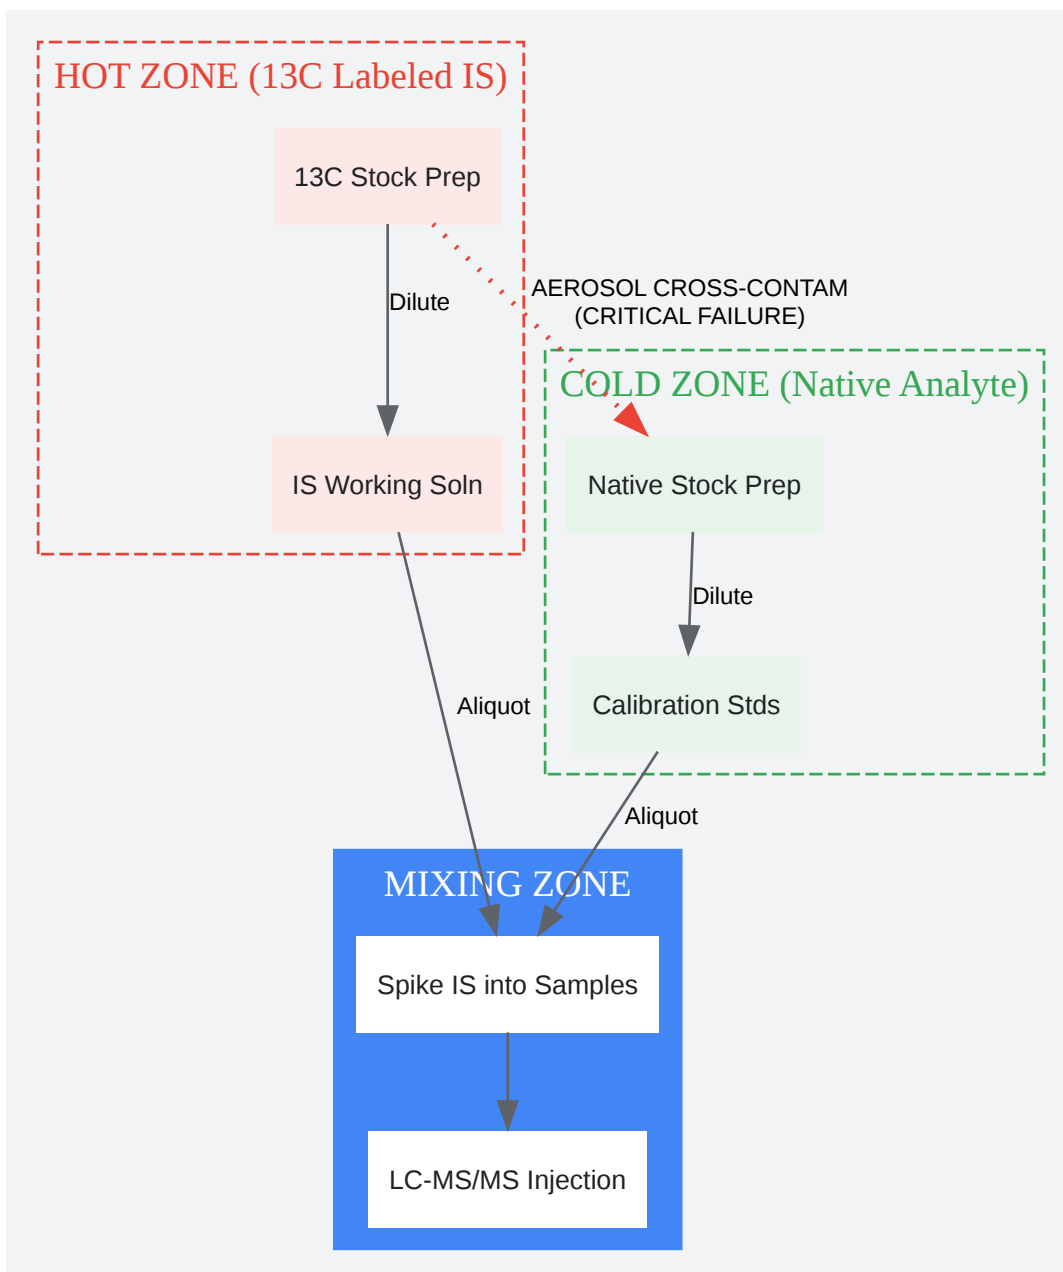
HOT ZONE (13C Labeled IS)

13C Stock Prep

Dilute

IS Working Soln

AEROSOL CROSS-CONTAM (CRITICAL FAILURE)

COLD ZONE (Native Analyte)

Native Stock Prep

Dilute

Calibration Stds

Aliquot

Aliquot

MIXING ZONE

Spike IS into Samples

LC-MS/MS Injection